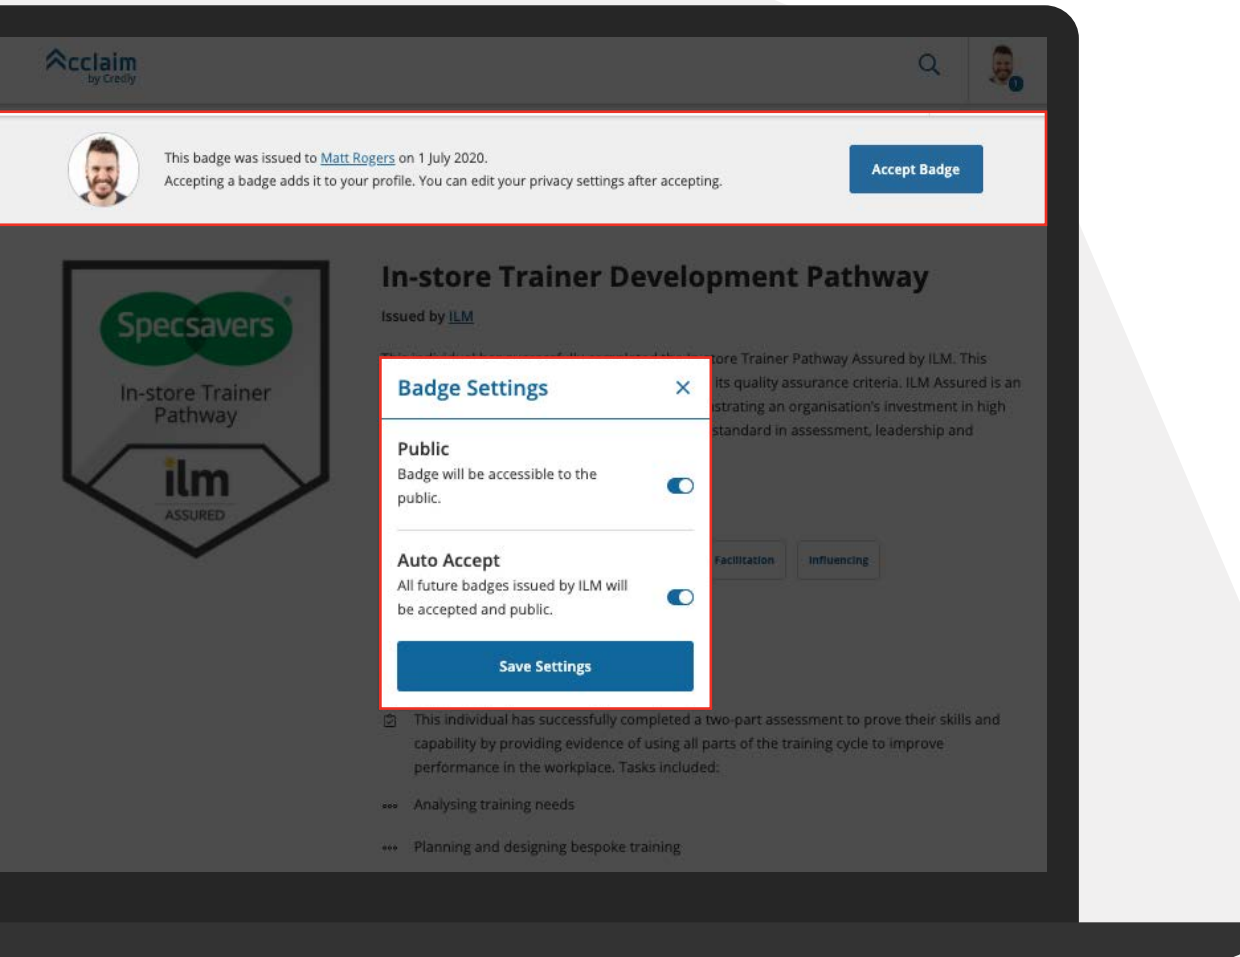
Acclaim
by Credly

1

This badge was issued to Matt Rogers on 1 July 2020.
Accepting a badge adds it to your profile. You can edit your privacy settings after accepting.

Accept Badge

Specsavers
In-store Trainer Pathway
ilm
ASSURED

In-store Trainer Development Pathway

Issued by ILM

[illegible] tore Trainer Pathway Assured by ILM. This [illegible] its quality assurance criteria. ILM Assured is an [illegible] strating an organisation's investment in high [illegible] standard in assessment, leadership and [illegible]

Facilitation
Influencing

Badge Settings
×

Public
Badge will be accessible to the public.

Auto Accept
All future badges issued by ILM will be accepted and public.

Save Settings

This individual has successfully completed a two-part assessment to prove their skills and capability by providing evidence of using all parts of the training cycle to improve performance in the workplace. Tasks included:

Analysing training needs

Planning and designing bespoke training